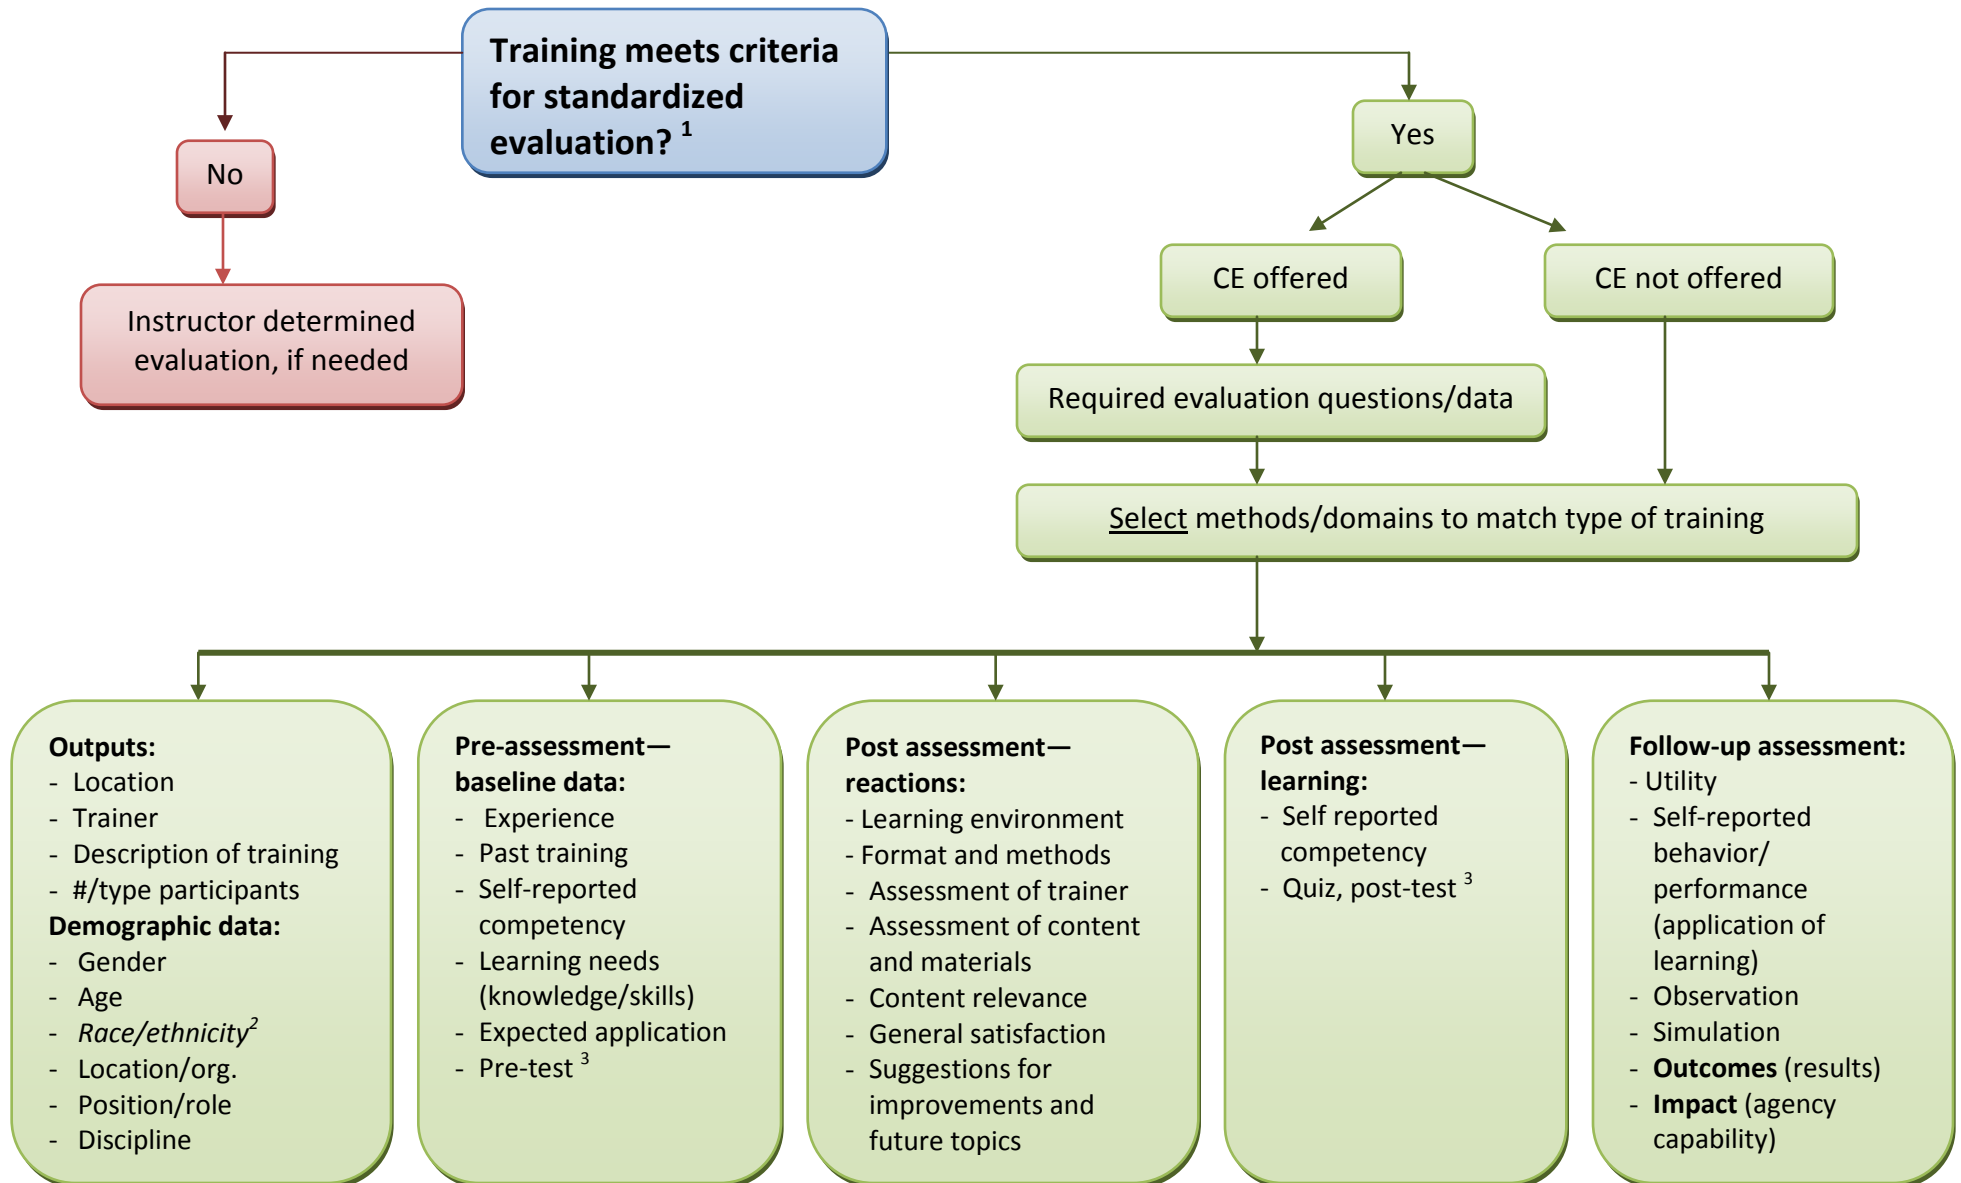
**Training meets criteria for standardized evaluation?** $^1$

No

Instructor determined evaluation, if needed

Yes

CE offered

CE not offered

Required evaluation questions/data

Select methods/domains to match type of training

**Outputs:**
- Location
- Trainer
- Description of training
- #/type participants
**Demographic data:**
- Gender
- Age
- *Race/ethnicity*$^2$
- Location/org.
- Position/role
- Discipline

**Pre-assessment—baseline data:**
- Experience
- Past training
- Self-reported competency
- Learning needs (knowledge/skills)
- Expected application
- Pre-test $^3$

**Post assessment—reactions:**
- Learning environment
- Format and methods
- Assessment of trainer
- Assessment of content and materials
- Content relevance
- General satisfaction
- Suggestions for improvements and future topics

**Post assessment—learning:**
- Self reported competency
- Quiz, post-test $^3$

**Follow-up assessment:**
- Utility
- Self-reported behavior/ performance (application of learning)
- Observation
- Simulation
- **Outcomes** (results)
- **Impact** (agency capability)